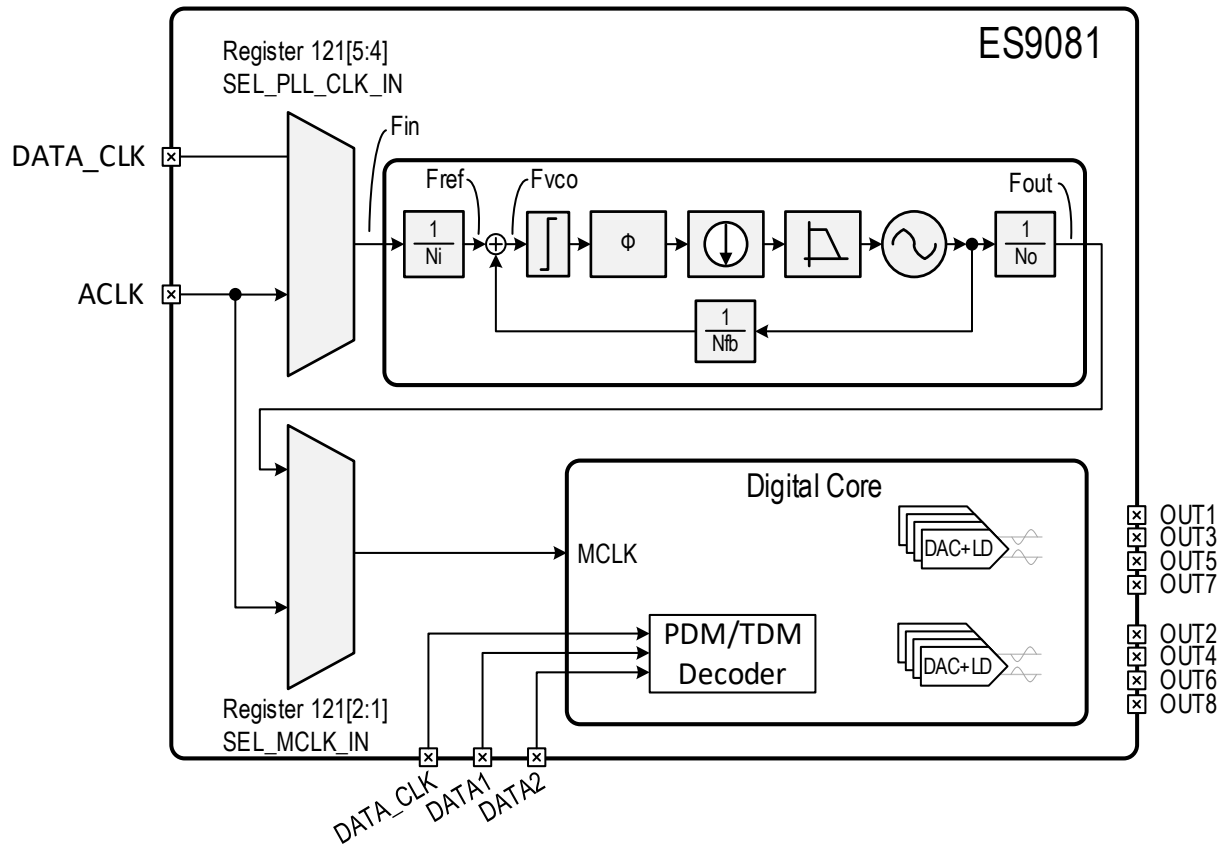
ES9081

Register 121[5:4]
SEL_PLL_CLK_IN

DATA_CLK

ACLK

Fin

Fref

Fvco

Fout

$\frac{1}{Ni}$

Φ

$\frac{1}{No}$

$\frac{1}{Nfb}$

Digital Core

MCLK

DAC+LD

DAC+LD

PDM/TDM Decoder

OUT1
OUT3
OUT5
OUT7

OUT2
OUT4
OUT6
OUT8

Register 121[2:1]
SEL_MCLK_IN

DATA_CLK
DATA1
DATA2